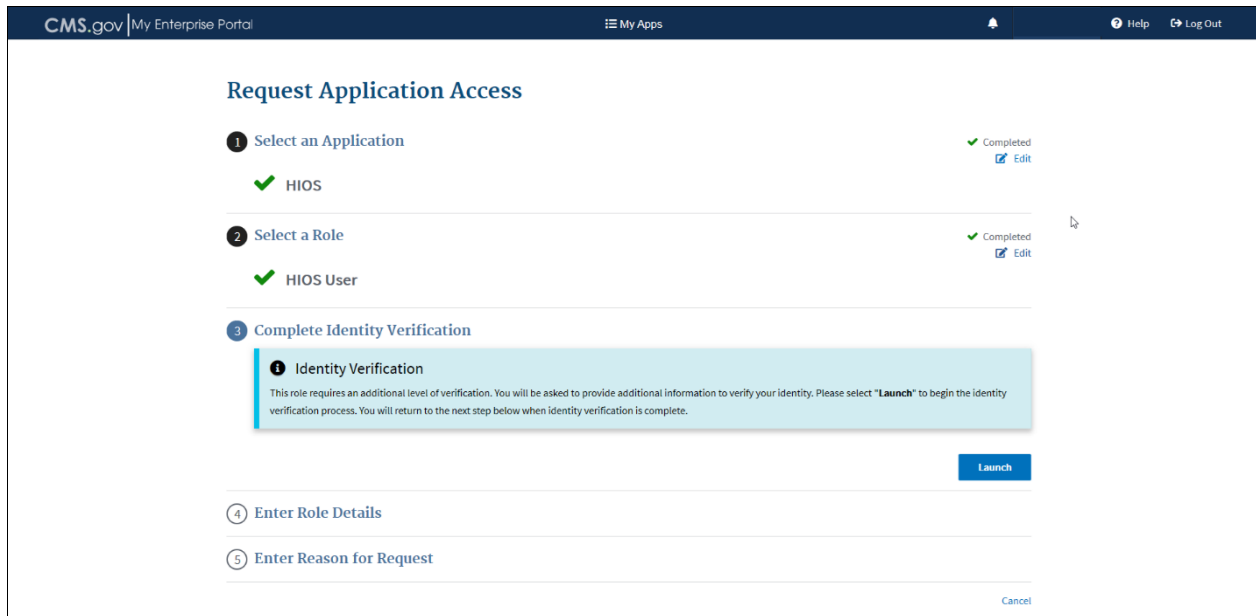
CMS.gov | My Enterprise Portal

My Apps

Help Log Out

Request Application Access

1 Select an Application

Completed
Edit

HIOS

2 Select a Role

Completed
Edit

HIOS User

3 Complete Identity Verification

Identity Verification

This role requires an additional level of verification. You will be asked to provide additional information to verify your identity. Please select "**Launch**" to begin the identity verification process. You will return to the next step below when identity verification is complete.

Launch

4 Enter Role Details

5 Enter Reason for Request

Cancel